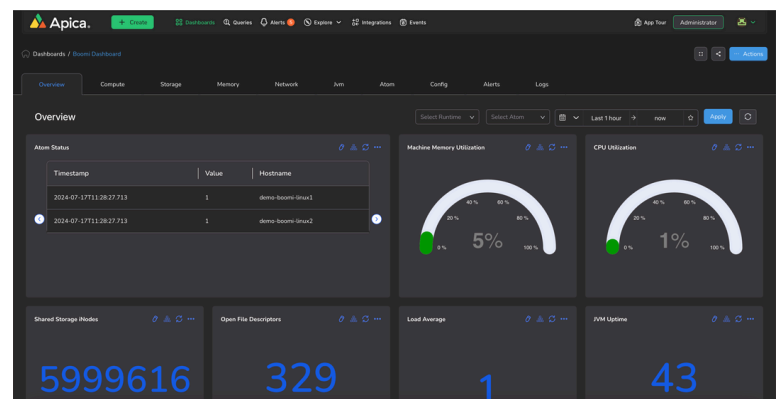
Apica. + Create Dashboards Queries Alerts 0 Explore Integrations Events App Tour Administrator

Dashboards / Boomi Dashboard Actions

Overview Compute Storage Memory Network Jvm Atom Config Alerts Logs

Overview

Select Runtime Select Atom Last 1 hour → now Apply

Atom Status

| Timestamp | Value | Hostname |
|---|---|---|
| 2024-07-17T11:28:27.713 | 1 | demo-boomi-linux1 |
| 2024-07-17T11:28:27.713 | 1 | demo-boomi-linux2 |

Machine Memory Utilization

0 % 20 % 40 % 60 % 80 % 100 %

5%

CPU Utilization

0 % 20 % 40 % 60 % 80 % 100 %

1%

Shared Storage iNodes

5999616

Open File Descriptors

329

Load Average

1

JVM Uptime

43